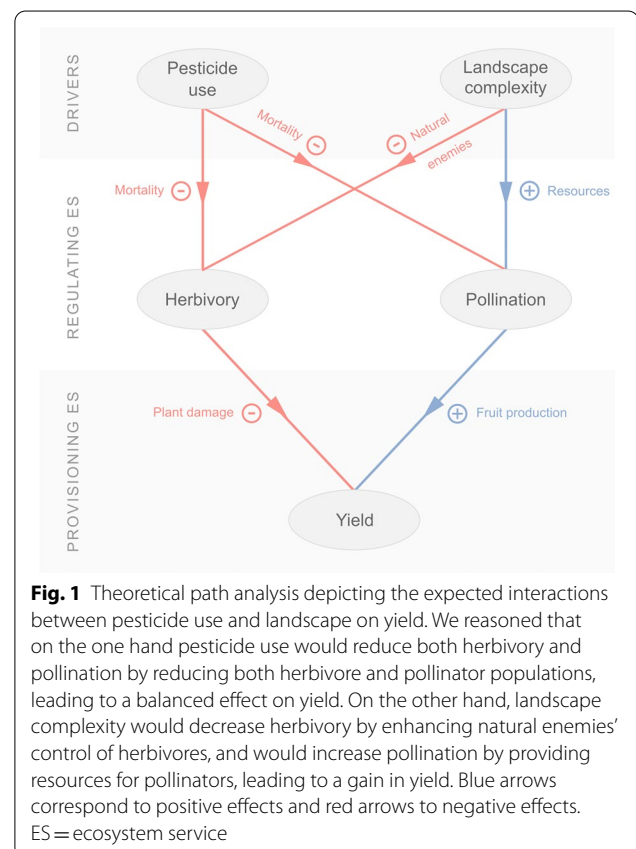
DRIVERS

Pesticide use

Landscape complexity

Mortality −

− Natural enemies

Mortality −

+ Resources

REGULATING ES

Herbivory

Pollination

PROVISIONING ES

Plant damage −

+ Fruit production

Yield

**Fig. 1** Theoretical path analysis depicting the expected interactions between pesticide use and landscape on yield. We reasoned that on the one hand pesticide use would reduce both herbivory and pollination by reducing both herbivore and pollinator populations, leading to a balanced effect on yield. On the other hand, landscape complexity would decrease herbivory by enhancing natural enemies' control of herbivores, and would increase pollination by providing resources for pollinators, leading to a gain in yield. Blue arrows correspond to positive effects and red arrows to negative effects. ES = ecosystem service